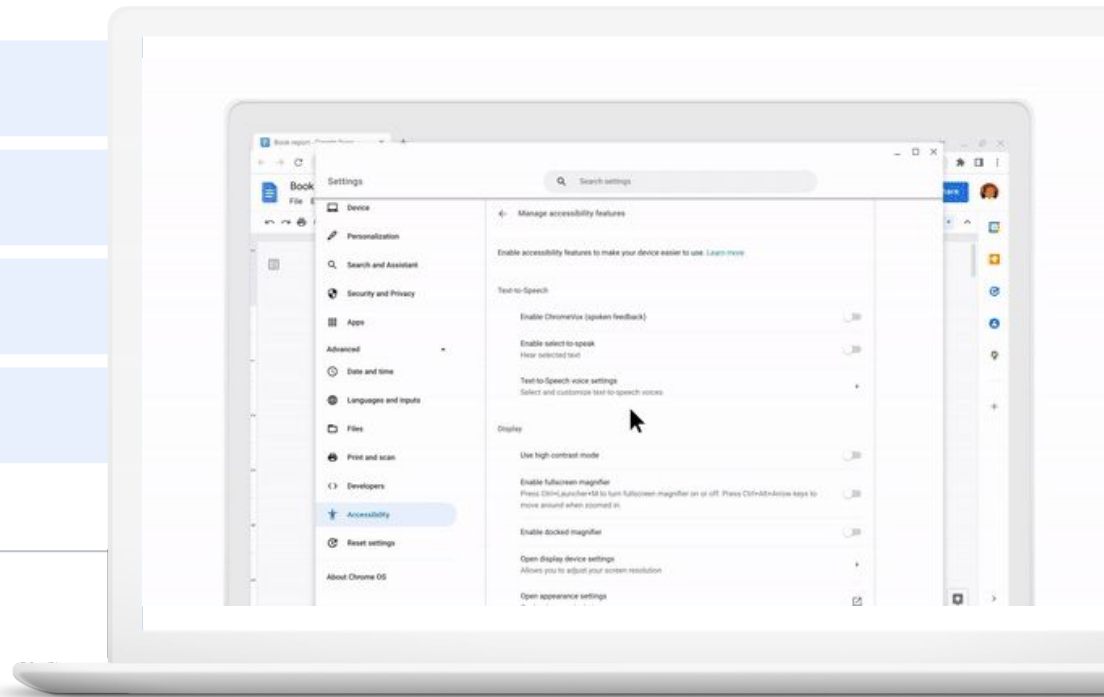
Book report - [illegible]

Book

File E

Settings

Search settings

Device

Personalization

Search and Assistant

Security and Privacy

Apps

Advanced

Date and time

Languages and inputs

Files

Print and scan

Developers

Accessibility

Reset settings

About Chrome OS

Manage accessibility features

Enable accessibility features to make your device easier to use. Learn more

Text-to-Speech

Enable ChromeVox (spoken feedback)

Enable select-to-speak
Hear selected text

Text-to-Speech voice settings
Select and customize text-to-speech voices

Display

Use high contrast mode

Enable fullscreen magnifier
Press Ctrl+Launcher+M to turn fullscreen magnifier on or off. Press Ctrl+Alt+Arrow keys to move around when zoomed in.

Enable docked magnifier

Open display device settings
Allows you to adjust your screen resolution

Open appearance settings

Share